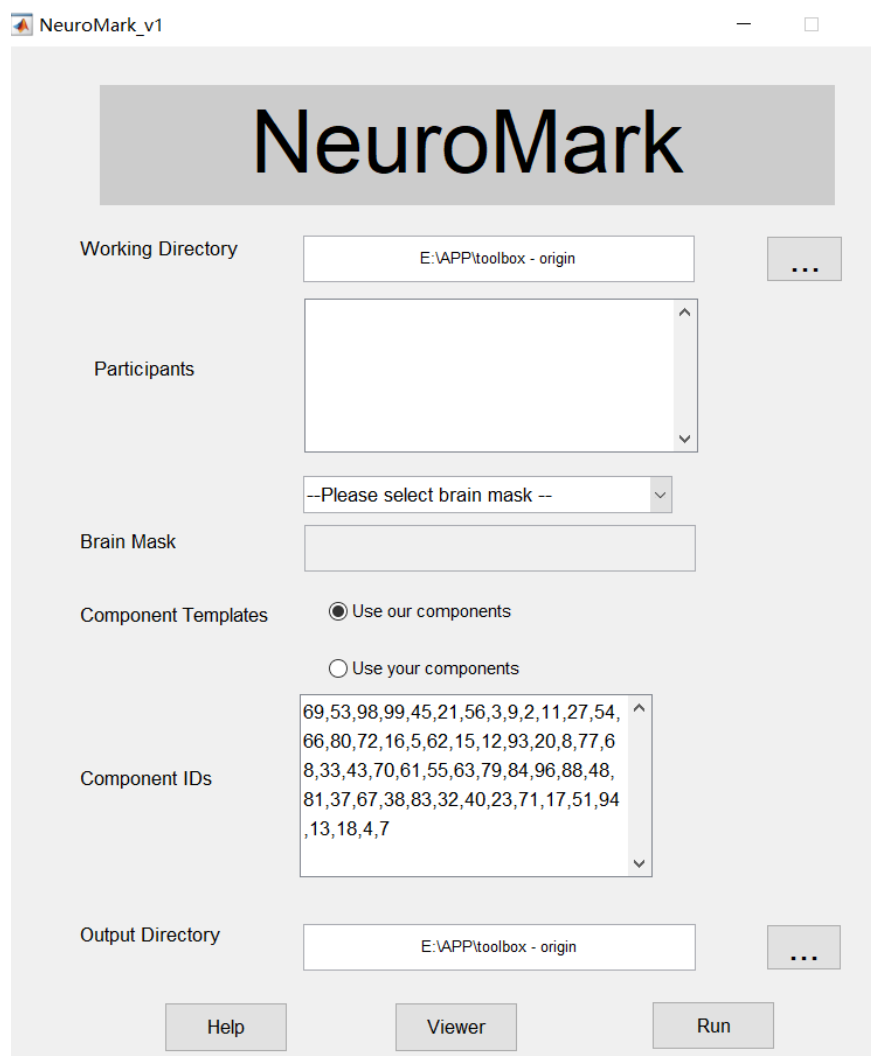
NeuroMark_v1

NeuroMark

Working Directory

E:\APP\toolbox - origin

...

Participants

--Please select brain mask --

Brain Mask

Component Templates

Use our components

Use your components

Component IDs

69,53,98,99,45,21,56,3,9,2,11,27,54,66,80,72,16,5,62,15,12,93,20,8,77,68,33,43,70,61,55,63,79,84,96,88,48,81,37,67,38,83,32,40,23,71,17,51,94,13,18,4,7

Output Directory

E:\APP\toolbox - origin

...

Help

Viewer

Run